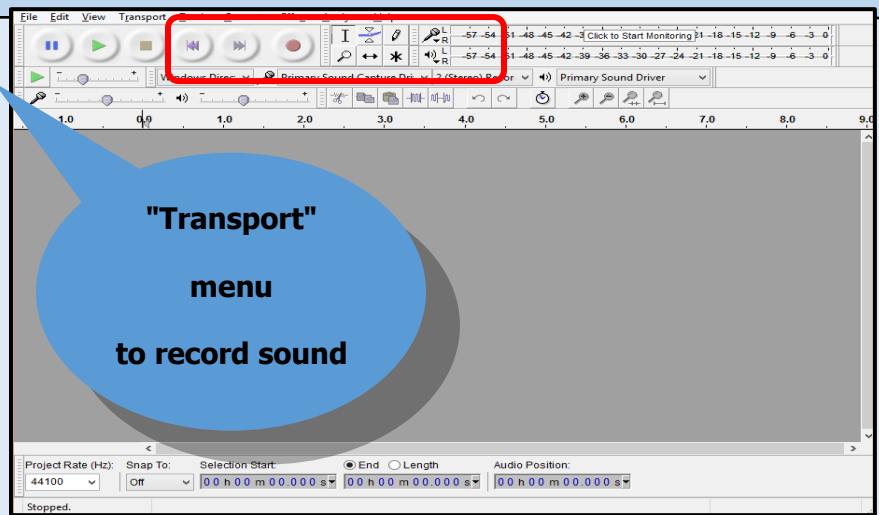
File Edit View Transport

-57 -54 -51 -48 -45 -42 -3 Click to Start Monitoring -21 -18 -15 -12 -9 -6 -3 0
-57 -54 -51 -48 -45 -42 -39 -36 -33 -30 -27 -24 -21 -18 -15 -12 -9 -6 -3 0

Windows Direc Primary Sound Capture Dri 2 (Stereo) Re Primary Sound Driver

1.0 0.0 1.0 2.0 3.0 4.0 5.0 6.0 7.0 8.0 9.0

"Transport"

menu

to record sound

Project Rate (Hz): Snap To: Selection Start: End Length Audio Position:
44100 Off 00 h 00 m 00.000 s 00 h 00 m 00.000 s 00 h 00 m 00.000 s
Stopped.